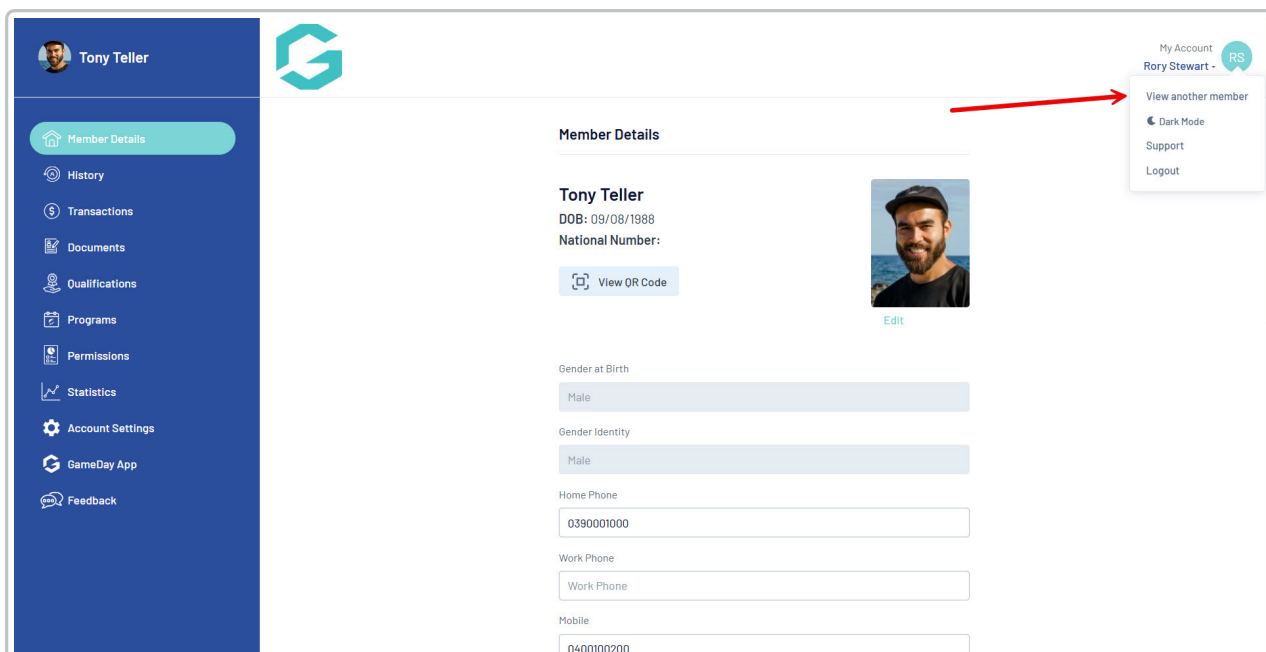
Tony Teller

Member Details
History
Transactions
Documents
Qualifications
Programs
Permissions
Statistics
Account Settings
GameDay App
Feedback

My Account
Rory Stewart -
RS

View another member
Dark Mode
Support
Logout

Member Details

Tony Teller
DOB: 09/08/1988
National Number:

View QR Code

Edit

Gender at Birth
Male

Gender Identity
Male

Home Phone
0390001000

Work Phone
Work Phone

Mobile
0400100200